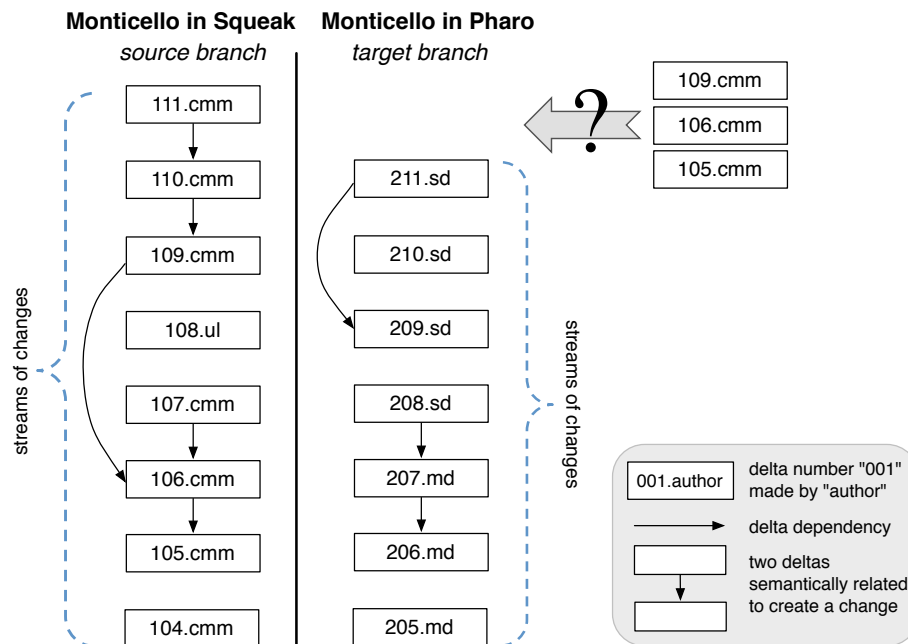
Monticello in Squeak
source branch

Monticello in Pharo
target branch

109.cmm
106.cmm
105.cmm

?

111.cmm
110.cmm
109.cmm
108.ul
107.cmm
106.cmm
105.cmm
104.cmm

streams of changes

211.sd
210.sd
209.sd
208.sd
207.md
206.md
205.md

streams of changes

001.author delta number "001" made by "author"
delta dependency
two deltas semantically related to create a change